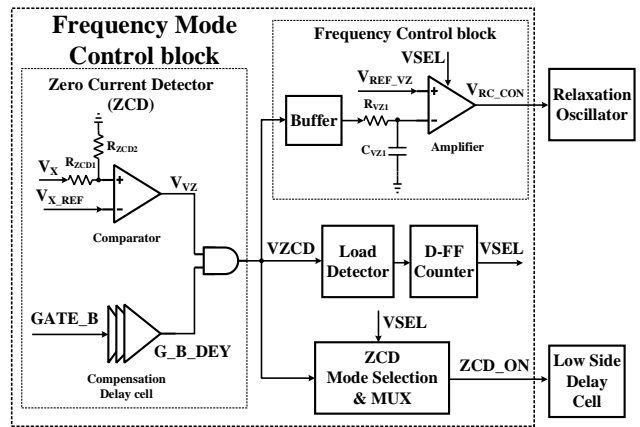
Frequency Mode Control block

Frequency Control block

VSEL

$V_{REF\_VZ}$

$V_{RC\_CON}$

Relaxation Oscillator

Buffer

$R_{VZ1}$

$C_{VZ1}$

Amplifier

Zero Current Detector (ZCD)

$R_{ZCD2}$

$V_X$

$R_{ZCD1}$

$V_{X\_REF}$

$V_{VZ}$

Comparator

VZCD

Load Detector

D-FF Counter

VSEL

GATE_B

G_B_DEY

Compensation Delay cell

VSEL

ZCD Mode Selection & MUX

ZCD_ON

Low Side Delay Cell